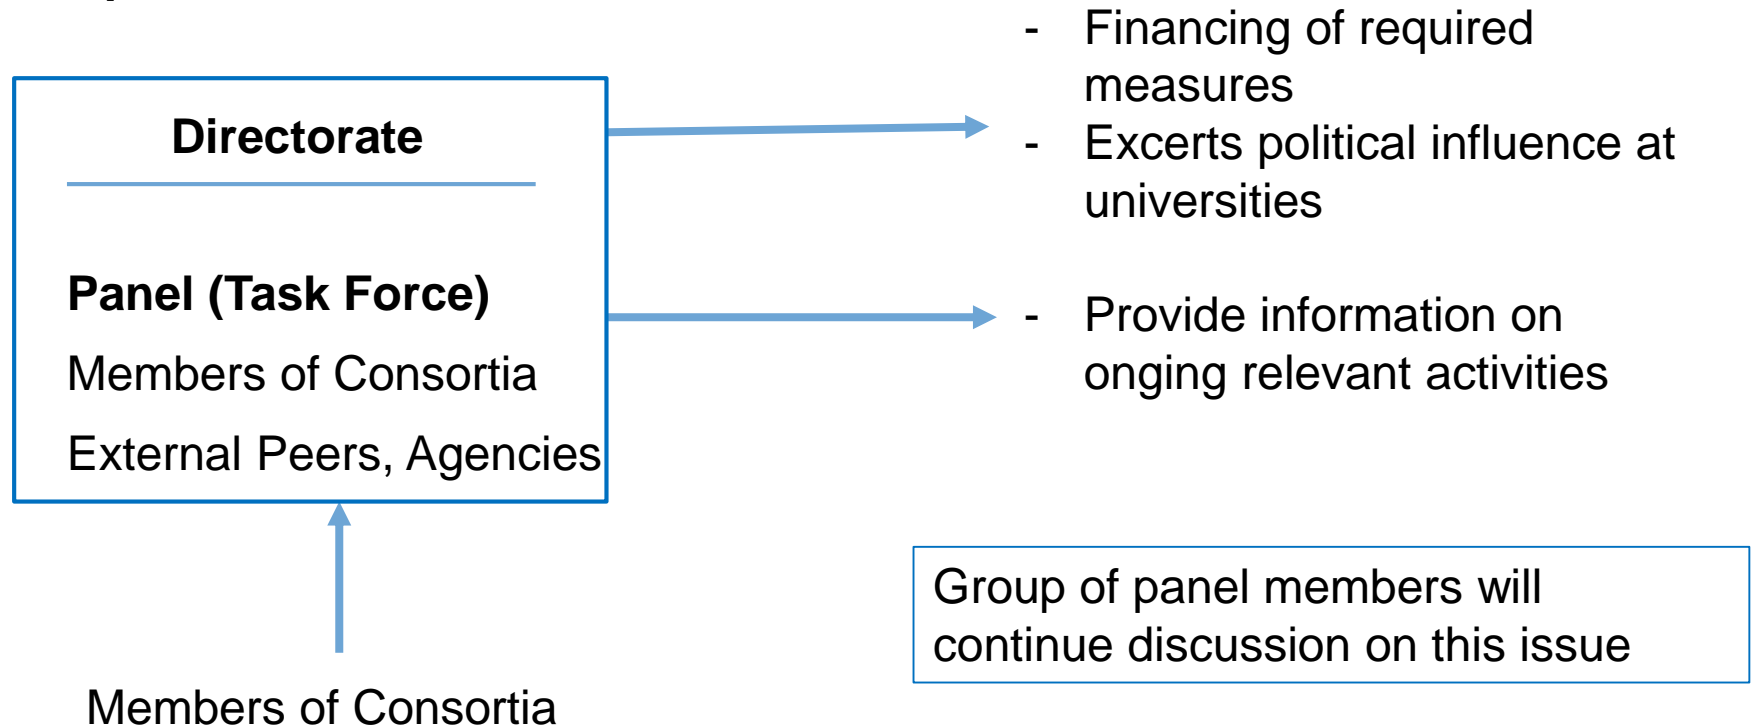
Directorate

Panel (Task Force)

Members of Consortia

External Peers, Agencies

- Financing of required measures
- Excerts political influence at universities

- Provide information on onging relevant activities

Group of panel members will continue discussion on this issue

Members of Consortia